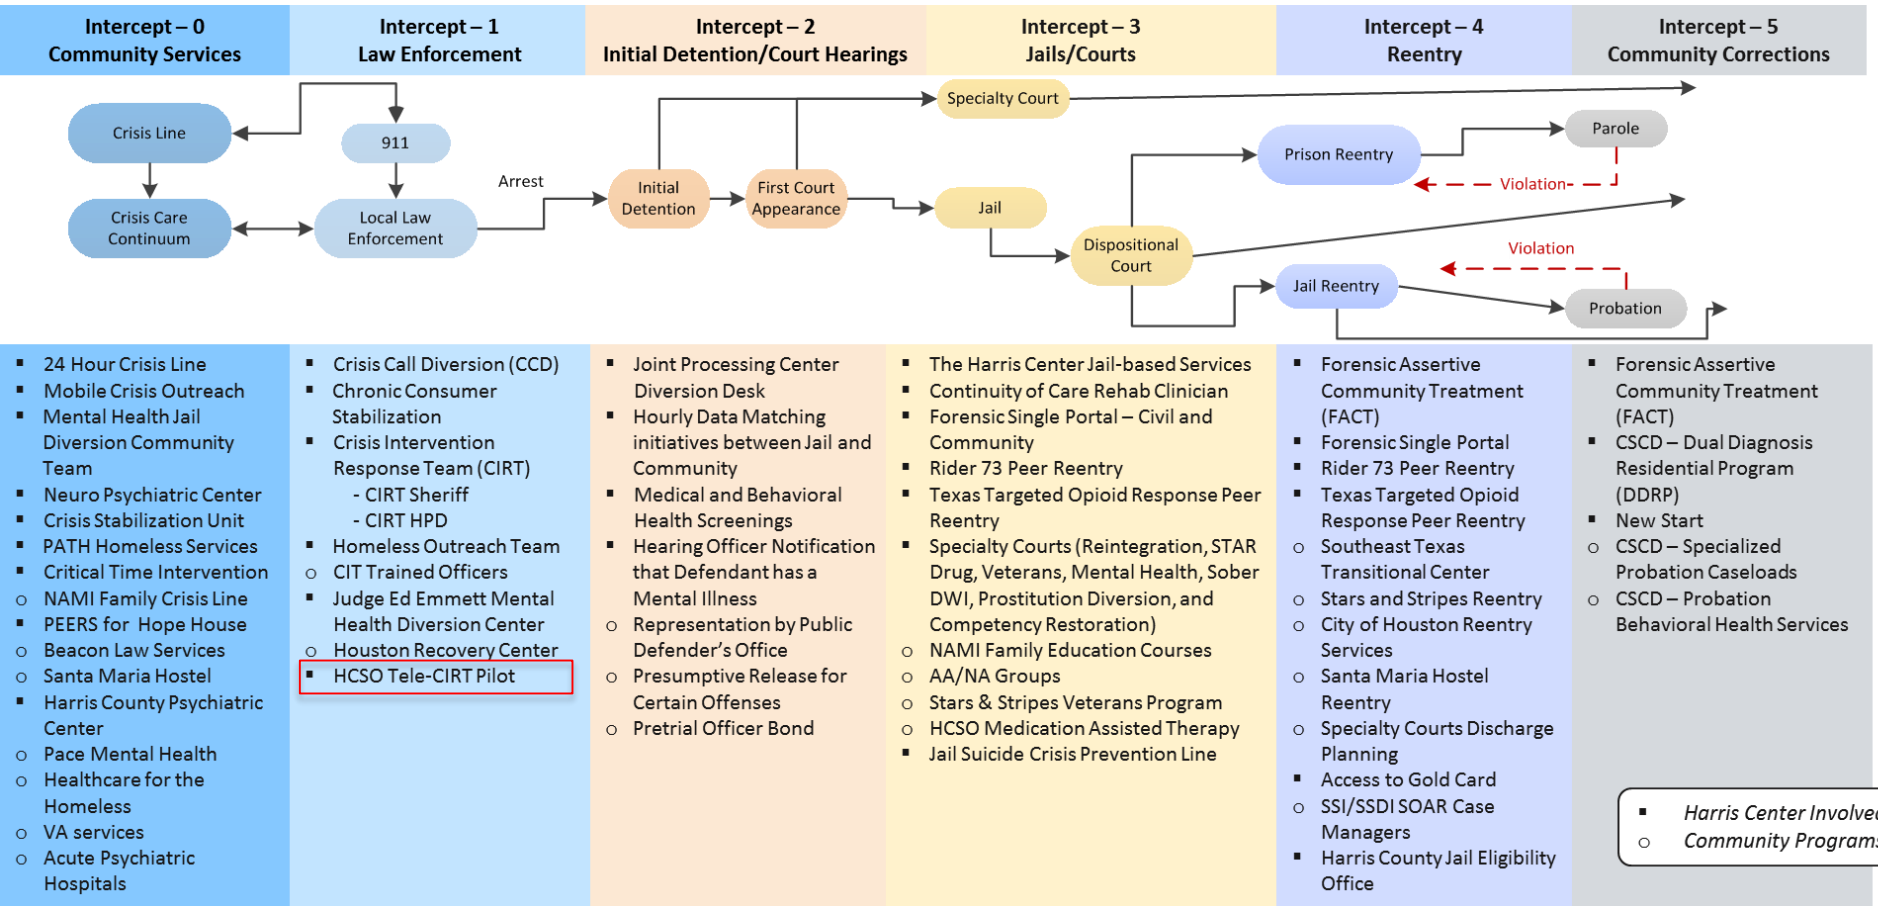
Intercept – 0
Community Services

Intercept – 1
Law Enforcement

Intercept – 2
Initial Detention/Court Hearings

Intercept – 3
Jails/Courts

Intercept – 4
Reentry

Intercept – 5
Community Corrections

Crisis Line
911
Crisis Care Continuum
Local Law Enforcement
Arrest
Initial Detention
First Court Appearance
Specialty Court
Jail
Dispositional Court
Prison Reentry
Parole
Violation
Jail Reentry
Violation
Probation

▪ 24 Hour Crisis Line
▪ Mobile Crisis Outreach
▪ Mental Health Jail Diversion Community Team
▪ Neuro Psychiatric Center
▪ Crisis Stabilization Unit
▪ PATH Homeless Services
▪ Critical Time Intervention
o NAMI Family Crisis Line
▪ PEERS for Hope House
o Beacon Law Services
o Santa Maria Hostel
▪ Harris County Psychiatric Center
o Pace Mental Health
o Healthcare for the Homeless
o VA services
o Acute Psychiatric Hospitals

▪ Crisis Call Diversion (CCD)
▪ Chronic Consumer Stabilization
▪ Crisis Intervention Response Team (CIRT)
- CIRT Sheriff
- CIRT HPD
▪ Homeless Outreach Team
o CIT Trained Officers
▪ Judge Ed Emmett Mental Health Diversion Center
o Houston Recovery Center
▪ HCSO Tele-CIRT Pilot

▪ Joint Processing Center Diversion Desk
▪ Hourly Data Matching initiatives between Jail and Community
▪ Medical and Behavioral Health Screenings
▪ Hearing Officer Notification that Defendant has a Mental Illness
o Representation by Public Defender's Office
o Presumptive Release for Certain Offenses
o Pretrial Officer Bond

▪ The Harris Center Jail-based Services
▪ Continuity of Care Rehab Clinician
▪ Forensic Single Portal – Civil and Community
▪ Rider 73 Peer Reentry
▪ Texas Targeted Opioid Response Peer Reentry
▪ Specialty Courts (Reintegration, STAR Drug, Veterans, Mental Health, Sober DWI, Prostitution Diversion, and Competency Restoration)
o NAMI Family Education Courses
o AA/NA Groups
o Stars & Stripes Veterans Program
o HCSO Medication Assisted Therapy
▪ Jail Suicide Crisis Prevention Line

▪ Forensic Assertive Community Treatment (FACT)
▪ Forensic Single Portal
▪ Rider 73 Peer Reentry
▪ Texas Targeted Opioid Response Peer Reentry
o Southeast Texas Transitional Center
o Stars and Stripes Reentry
o City of Houston Reentry Services
o Santa Maria Hostel Reentry
o Specialty Courts Discharge Planning
▪ Access to Gold Card
o SSI/SSDI SOAR Case Managers
▪ Harris County Jail Eligibility Office

▪ Forensic Assertive Community Treatment (FACT)
▪ CSCD – Dual Diagnosis Residential Program (DDRP)
▪ New Start
o CSCD – Specialized Probation Caseloads
o CSCD – Probation Behavioral Health Services

▪ Harris Center Involve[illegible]
o Community Program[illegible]